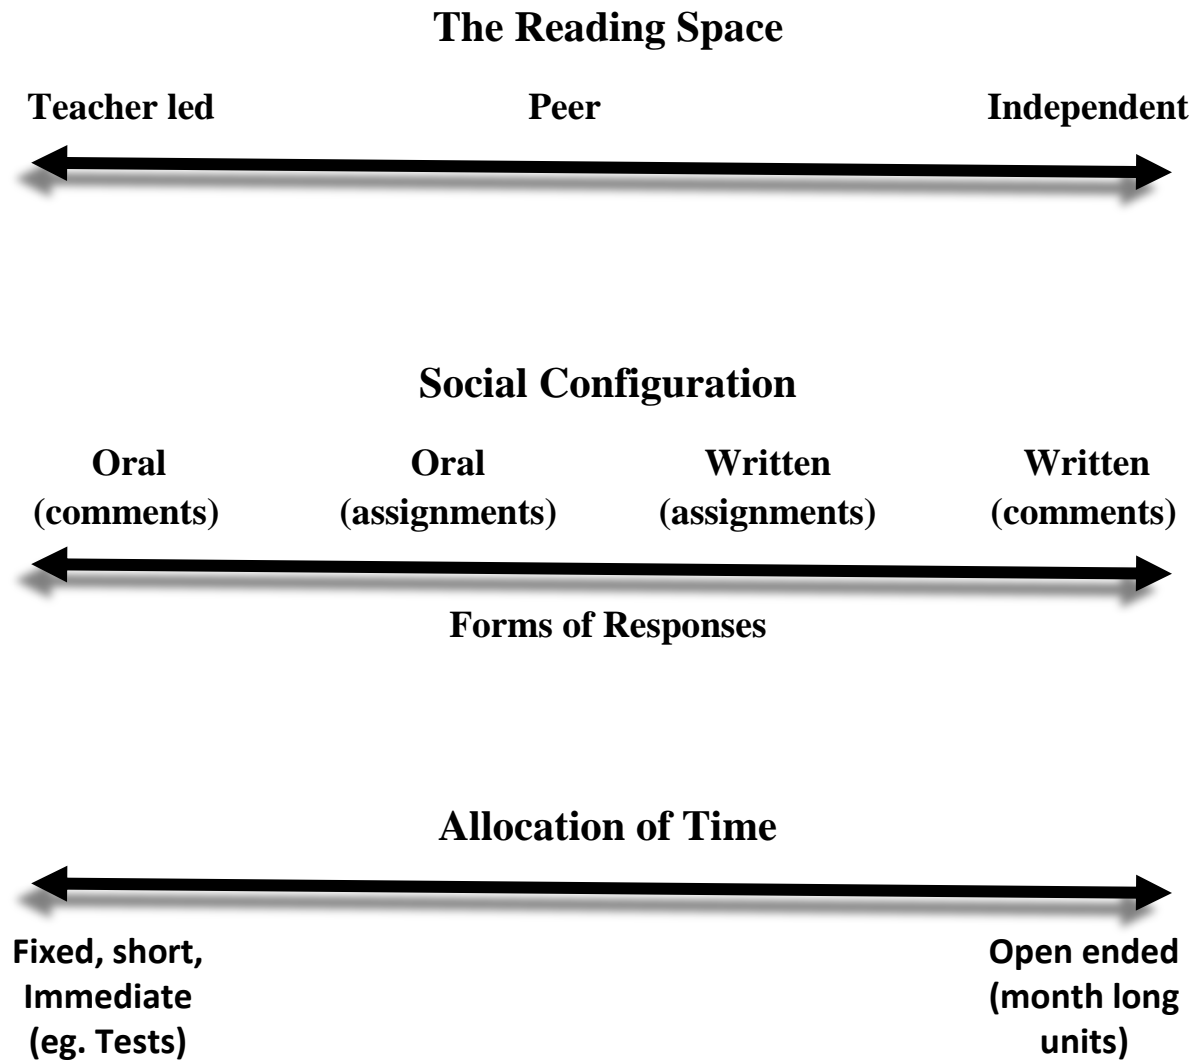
The Reading Space

Teacher led

Peer

Independent

Social Configuration

Oral (comments)

Oral (assignments)

Written (assignments)

Written (comments)

Forms of Responses

Allocation of Time

Fixed, short, Immediate (eg. Tests)

Open ended (month long units)